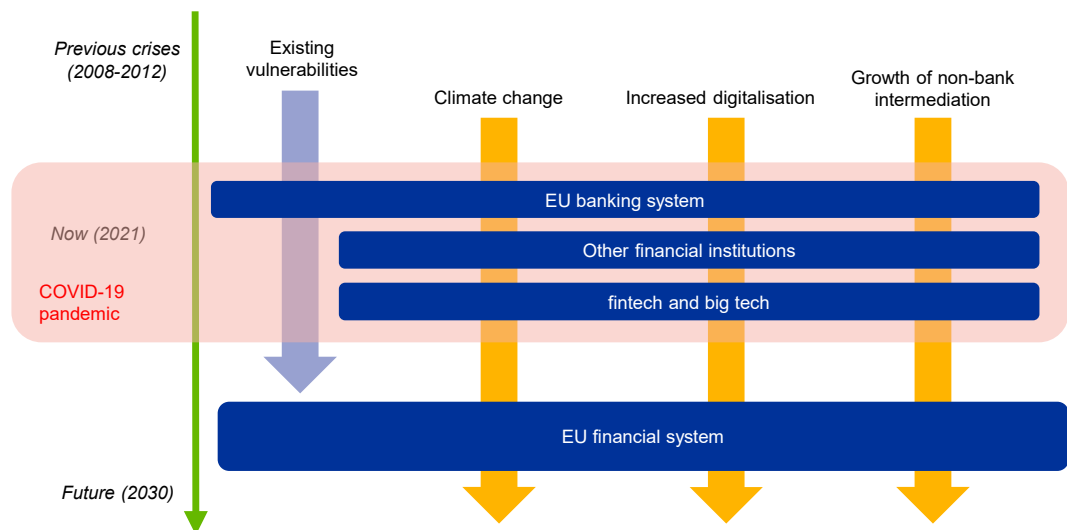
Previous crises (2008-2012)

Existing vulnerabilities

Climate change

Increased digitalisation

Growth of non-bank intermediation

EU banking system

Now (2021)

Other financial institutions

COVID-19 pandemic

fintech and big tech

EU financial system

Future (2030)